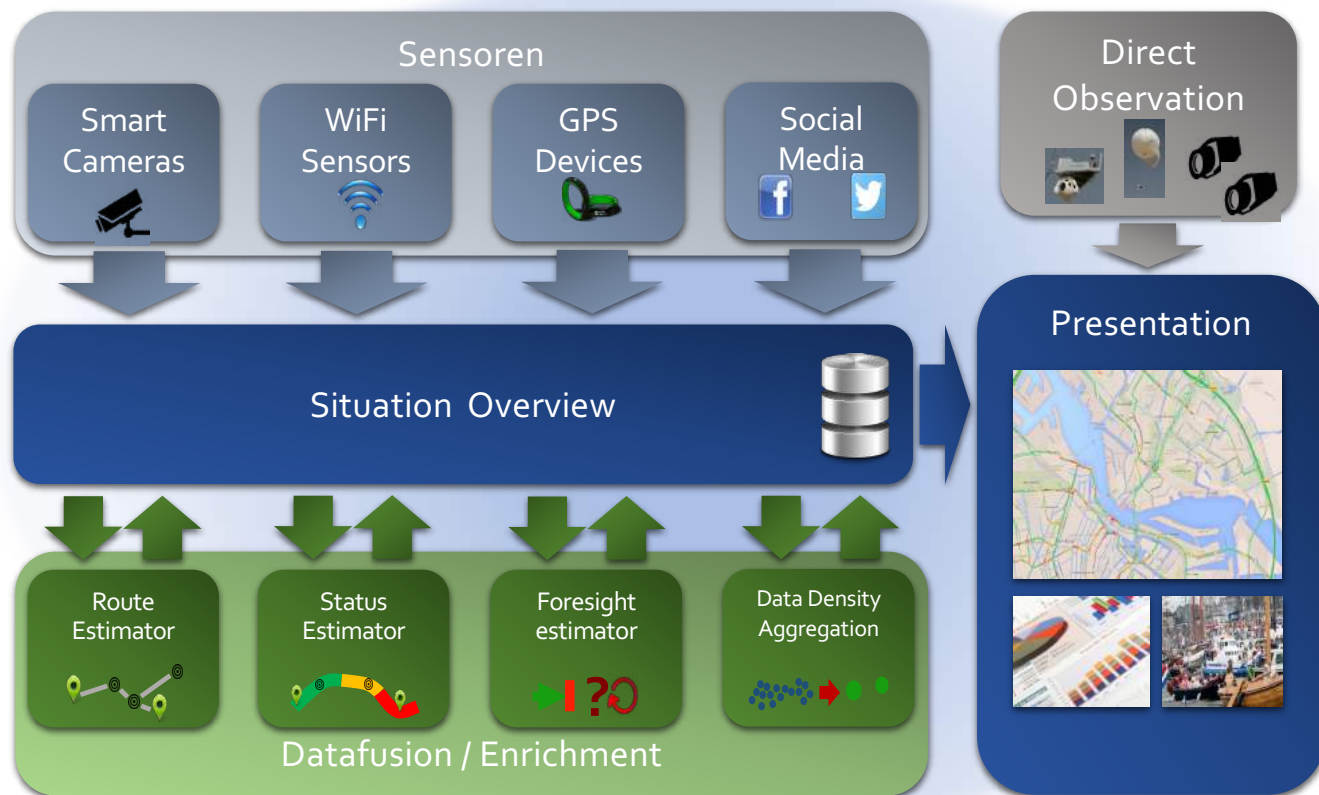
Sensoren

Smart Cameras

WiFi Sensors

GPS Devices

Social Media

Direct Observation

Situation Overview

Presentation

Route Estimator

Status Estimator

Foresight estimator

Data Density Aggregation

Datafusion / Enrichment